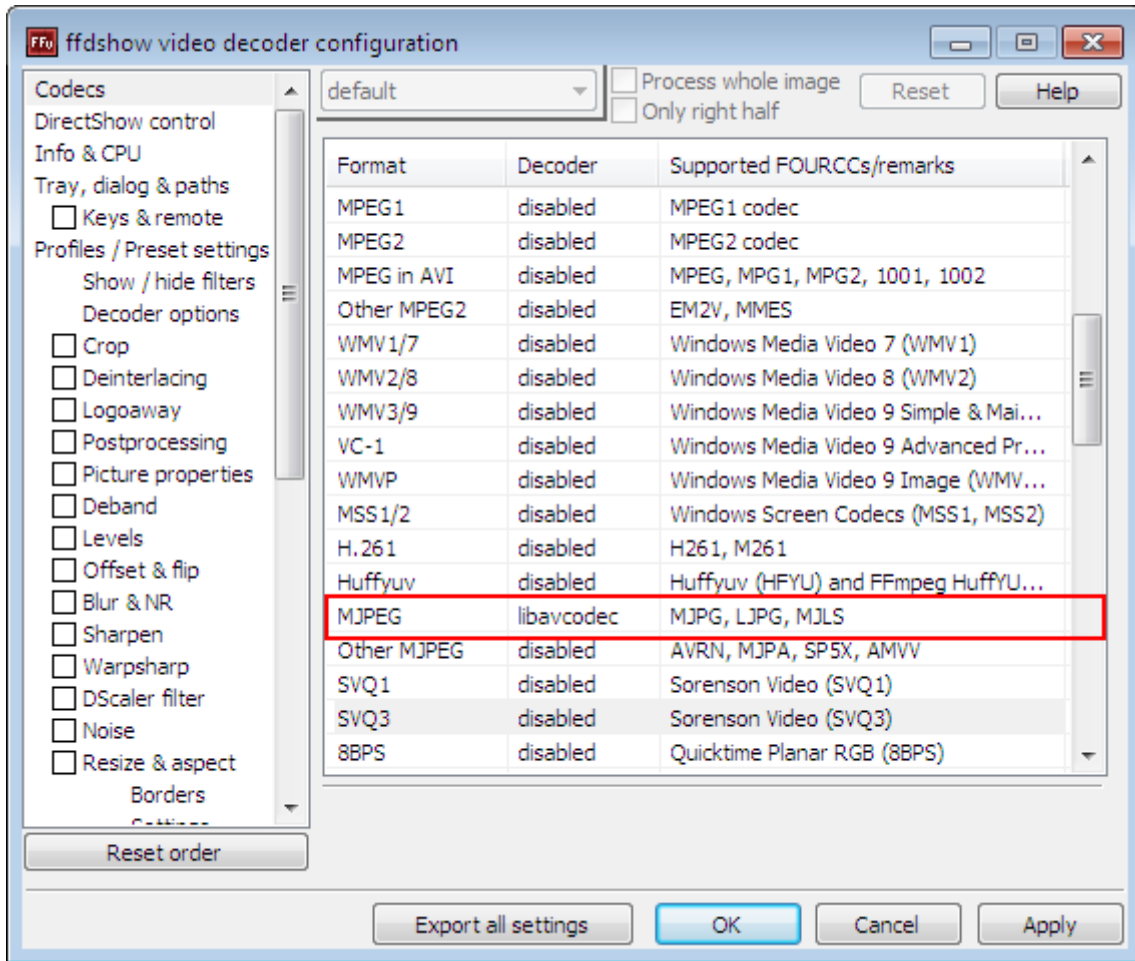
ffdshow video decoder configuration

Codecs
DirectShow control
Info & CPU
Tray, dialog & paths
Keys & remote
Profiles / Preset settings
Show / hide filters
Decoder options
Crop
Deinterlacing
Logoaway
Postprocessing
Picture properties
Deband
Levels
Offset & flip
Blur & NR
Sharpen
Warpsharp
DScaler filter
Noise
Resize & aspect
Borders
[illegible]

Reset order

default
Process whole image
Only right half
Reset
Help

| Format | Decoder | Supported FOURCCs/remarks |
|---|---|---|
| MPEG1 | disabled | MPEG1 codec |
| MPEG2 | disabled | MPEG2 codec |
| MPEG in AVI | disabled | MPEG, MPG1, MPG2, 1001, 1002 |
| Other MPEG2 | disabled | EM2V, MMES |
| WMV1/7 | disabled | Windows Media Video 7 (WMV1) |
| WMV2/8 | disabled | Windows Media Video 8 (WMV2) |
| WMV3/9 | disabled | Windows Media Video 9 Simple & Mai... |
| VC-1 | disabled | Windows Media Video 9 Advanced Pr... |
| WMVP | disabled | Windows Media Video 9 Image (WMV... |
| MSS1/2 | disabled | Windows Screen Codecs (MSS1, MSS2) |
| H.261 | disabled | H261, M261 |
| Huffyuv | disabled | Huffyuv (HFYU) and FFmpeg HuffYU... |
| MJPEG | libavcodec | MJPG, LJPG, MJLS |
| Other MJPEG | disabled | AVRN, MJPA, SP5X, AMVV |
| SVQ1 | disabled | Sorenson Video (SVQ1) |
| SVQ3 | disabled | Sorenson Video (SVQ3) |
| 8BPS | disabled | Quicktime Planar RGB (8BPS) |

Export all settings
OK
Cancel
Apply